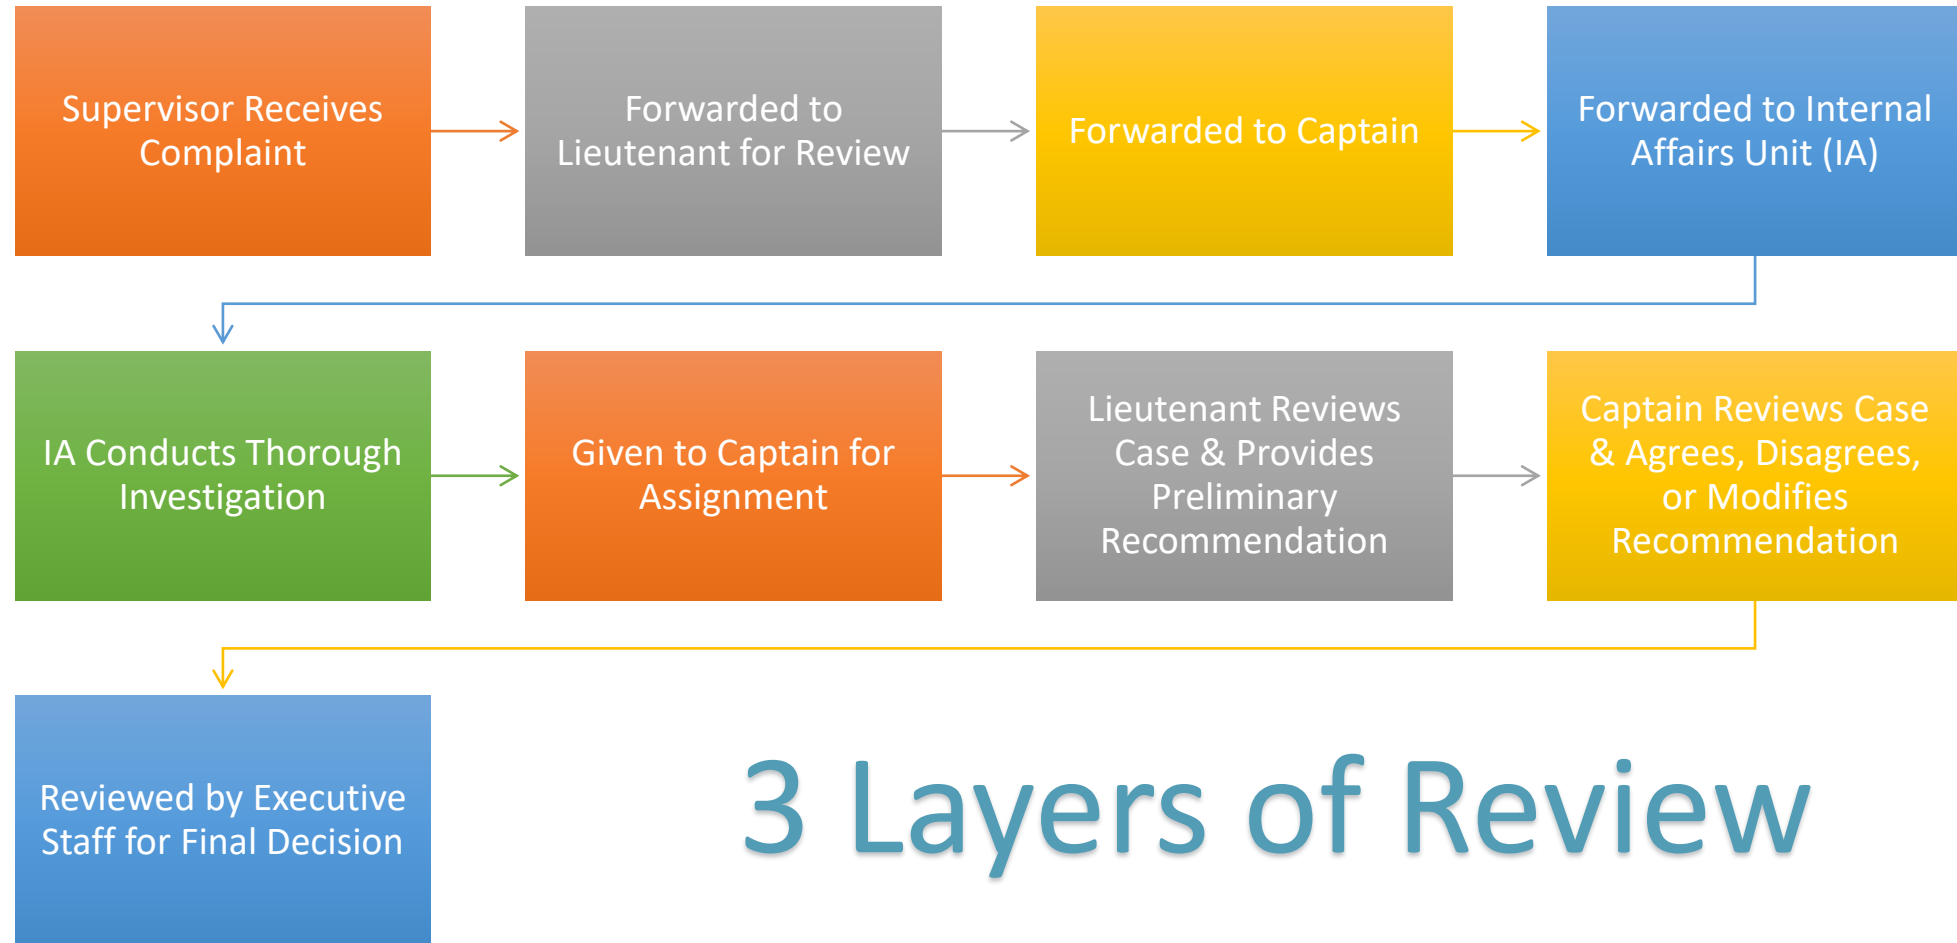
Supervisor Receives Complaint

Forwarded to Lieutenant for Review

Forwarded to Captain

Forwarded to Internal Affairs Unit (IA)

IA Conducts Thorough Investigation

Given to Captain for Assignment

Lieutenant Reviews Case & Provides Preliminary Recommendation

Captain Reviews Case & Agrees, Disagrees, or Modifies Recommendation

Reviewed by Executive Staff for Final Decision

3 Layers of Review